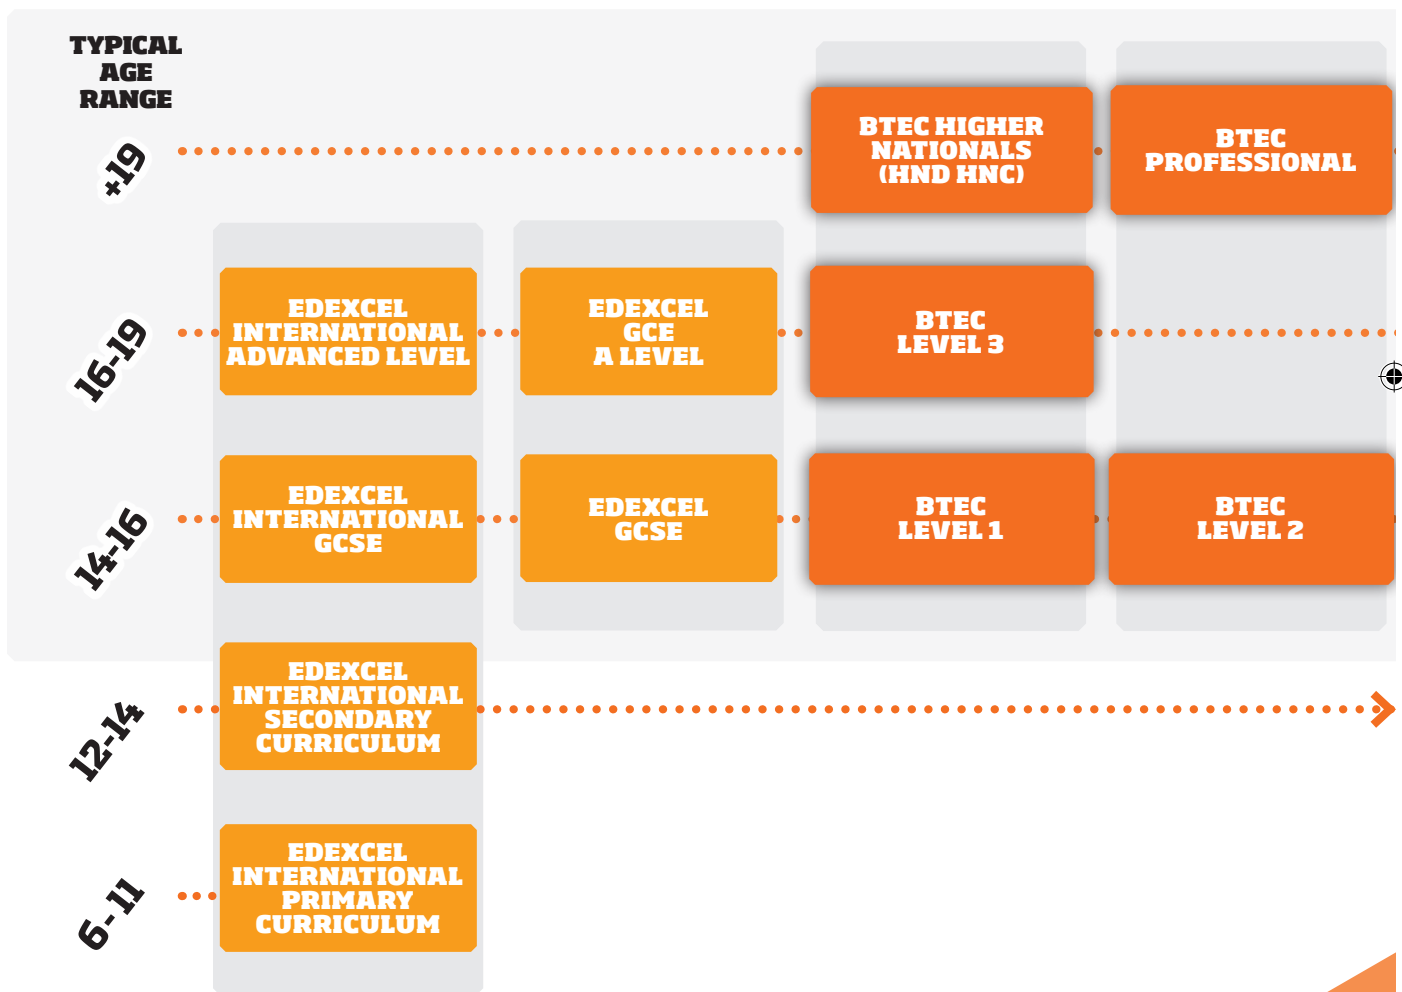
TYPICAL AGE RANGE

+19

BTEC HIGHER NATIONALS (HND HNC)

BTEC PROFESSIONAL

16-19

EDEXCEL INTERNATIONAL ADVANCED LEVEL

EDEXCEL GCE A LEVEL

BTEC LEVEL 3

14-16

EDEXCEL INTERNATIONAL GCSE

EDEXCEL GCSE

BTEC LEVEL 1

BTEC LEVEL 2

12-14

EDEXCEL INTERNATIONAL SECONDARY CURRICULUM

6-11

EDEXCEL INTERNATIONAL PRIMARY CURRICULUM